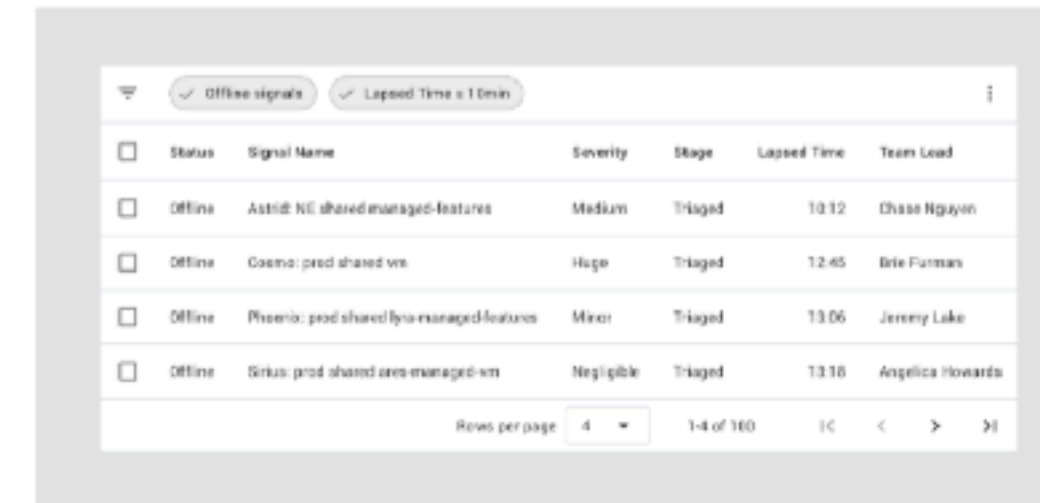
Offline signals   Lapsed Time ≥ 10min

| | Status | Signal Name | Severity | Stage | Lapsed Time | Team Lead |
|---|---|---|---|---|---|---|
| | Offline | Astrid: NE shared managed-features | Medium | Triaged | 10:12 | Chase Nguyen |
| | Offline | Cosmo: prod shared vm | Huge | Triaged | 12:45 | Brie Furman |
| | Offline | Phoenix: prod shared lyra-managed-features | Minor | Triaged | 13:06 | Jeremy Lake |
| | Offline | Sirius: prod shared ares-managed-vm | Negligible | Triaged | 13:18 | Angelica Howards |

Rows per page 4 ▾   1-4 of 100